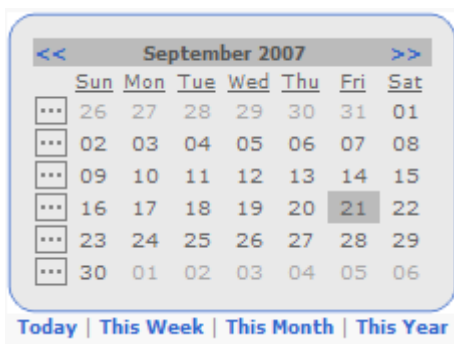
<< September 2007 >>

|  | Sun | Mon | Tue | Wed | Thu | Fri | Sat |
|---|---|---|---|---|---|---|---|
| ... | 26 | 27 | 28 | 29 | 30 | 31 | 01 |
| ... | 02 | 03 | 04 | 05 | 06 | 07 | 08 |
| ... | 09 | 10 | 11 | 12 | 13 | 14 | 15 |
| ... | 16 | 17 | 18 | 19 | 20 | 21 | 22 |
| ... | 23 | 24 | 25 | 26 | 27 | 28 | 29 |
| ... | 30 | 01 | 02 | 03 | 04 | 05 | 06 |

Today | This Week | This Month | This Year